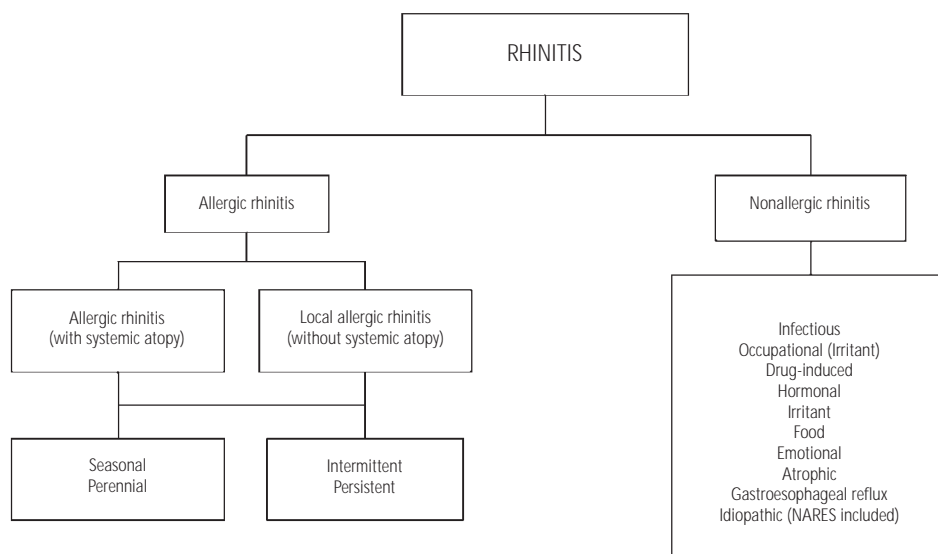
RHINITIS

Allergic rhinitis

Nonallergic rhinitis

Allergic rhinitis (with systemic atopy)

Local allergic rhinitis (without systemic atopy)

Seasonal
Perennial

Intermittent
Persistent

Infectious
Occupational (Irritant)
Drug-induced
Hormonal
Irritant
Food
Emotional
Atrophic
Gastroesophageal reflux
Idiopathic (NARES included)